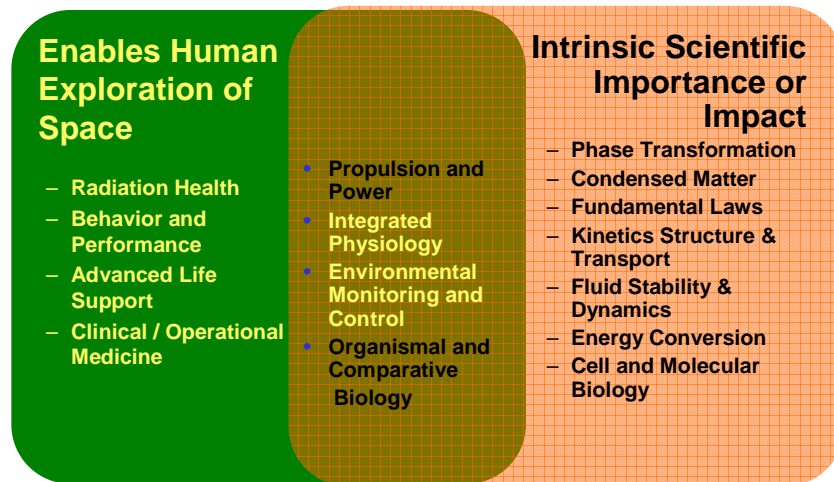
Enables Human Exploration of Space

– Radiation Health
– Behavior and Performance
– Advanced Life Support
– Clinical / Operational Medicine

• Propulsion and Power
• Integrated Physiology
• Environmental Monitoring and Control
• Organismal and Comparative Biology

Intrinsic Scientific Importance or Impact

– Phase Transformation
– Condensed Matter
– Fundamental Laws
– Kinetics Structure & Transport
– Fluid Stability & Dynamics
– Energy Conversion
– Cell and Molecular Biology